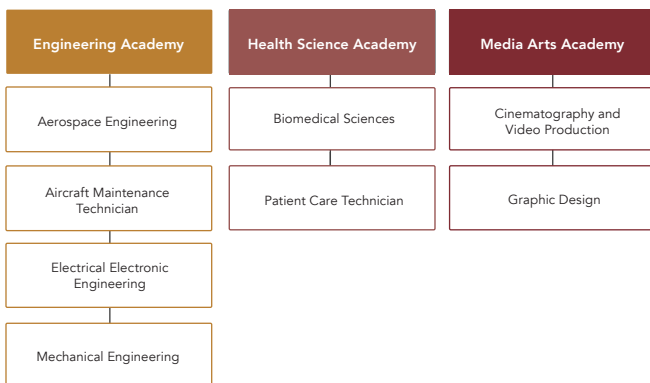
Engineering Academy

Aerospace Engineering

Aircraft Maintenance Technician

Electrical Electronic Engineering

Mechanical Engineering

Health Science Academy

Biomedical Sciences

Patient Care Technician

Media Arts Academy

Cinematography and Video Production

Graphic Design